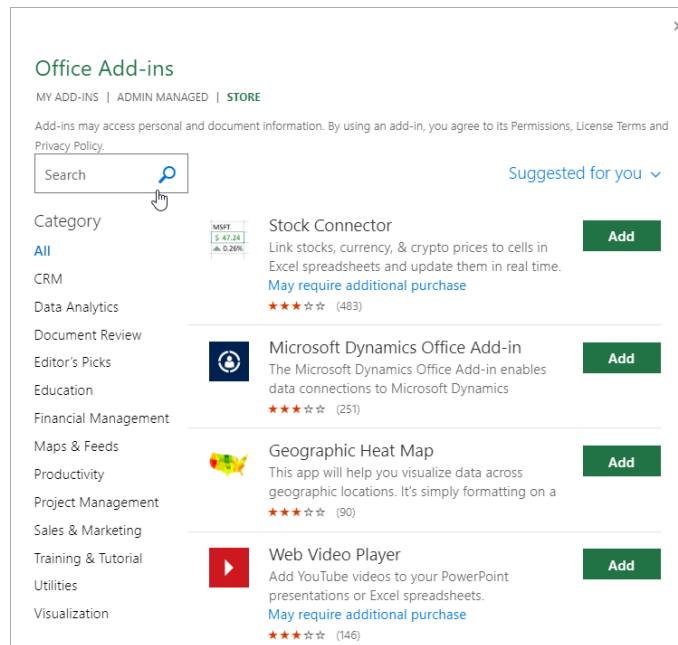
Office Add-ins

MY ADD-INS | ADMIN MANAGED | STORE

Add-ins may access personal and document information. By using an add-in, you agree to its Permissions, License Terms and Privacy Policy.

Search

Suggested for you

Category

All

CRM

Data Analytics

Document Review

Editor's Picks

Education

Financial Management

Maps & Feeds

Productivity

Project Management

Sales & Marketing

Training & Tutorial

Utilities

Visualization

MSFT
$ 47.24
▲ 0.26%

Stock Connector

Link stocks, currency, & crypto prices to cells in Excel spreadsheets and update them in real time.

May require additional purchase

★★★☆☆ (483)

Add

Microsoft Dynamics Office Add-in

The Microsoft Dynamics Office Add-in enables data connections to Microsoft Dynamics

★★★☆☆ (251)

Add

Geographic Heat Map

This app will help you visualize data across geographic locations. It's simply formatting on a

★★★☆☆ (90)

Add

Web Video Player

Add YouTube videos to your PowerPoint presentations or Excel spreadsheets.

May require additional purchase

★★★☆☆ (146)

Add